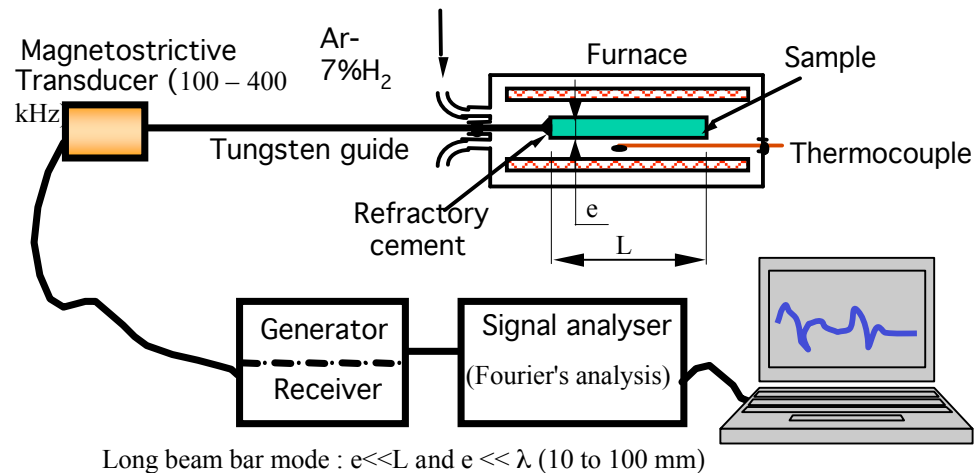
Magnetostrictive Transducer (100 – 400 kHz)

Ar-7%H$_2$

Furnace

Sample

Tungsten guide

Thermocouple

Refractory cement

e

L

Generator

Receiver

Signal analyser

(Fourier's analysis)

Long beam bar mode : e<<L and e << λ (10 to 100 mm)